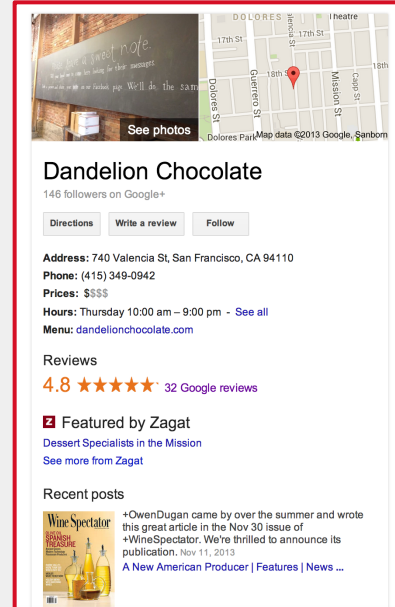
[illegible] sweet note.
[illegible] facebook page. We'll do the same

See photos

DOLORES
17th St
Theatre
18th St
18th
Dolores St
Guerrero St
Valencia St
Mission St
Capp St
Dolores Park
Map data ©2013 Google, Sanborn

Dandelion Chocolate
146 followers on Google+

Directions
Write a review
Follow

Address: 740 Valencia St, San Francisco, CA 94110
Phone: (415) 349-0942
Prices: $$$$
Hours: Thursday 10:00 am – 9:00 pm - See all
Menu: dandelionchocolate.com

Reviews
4.8 ★★★★★ 32 Google reviews

Z Featured by Zagat
Dessert Specialists in the Mission
See more from Zagat

Recent posts
Wine Spectator
SPANISH TREASURE
+OwenDugan came by over the summer and wrote this great article in the Nov 30 issue of +WineSpectator. We're thrilled to announce its publication. Nov 11, 2013
A New American Producer | Features | News ...